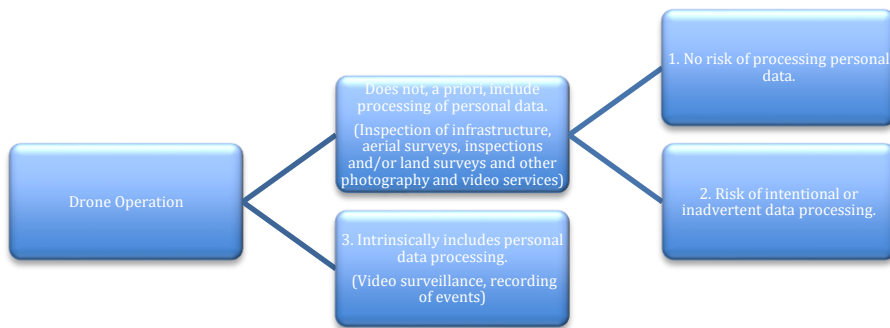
Drone Operation

Does not, a priori, include processing of personal data.

(Inspection of infrastructure, aerial surveys, inspections and/or land surveys and other photography and video services)

3. Intrinsically includes personal data processing.

(Video surveillance, recording of events)

1. No risk of processing personal data.

2. Risk of intentional or inadvertent data processing.